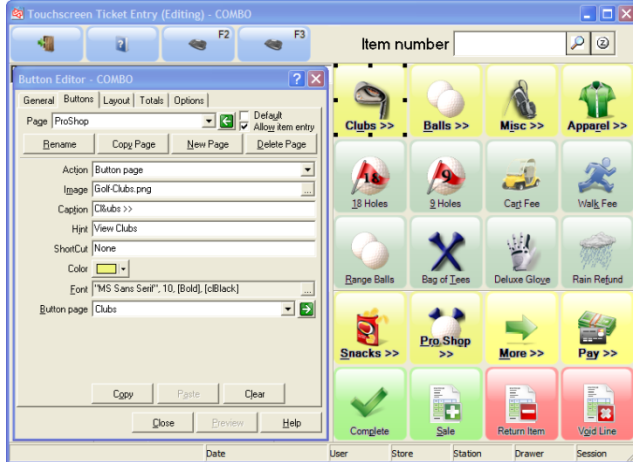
Touchscreen Ticket Entry (Editing) - COMBO

F2
F3
Item number

Button Editor - COMBO
General Buttons Layout Totals Options
Page ProShop
Default
Allow item entry
Rename Copy Page New Page Delete Page
Action Button page
Image Golf-Clubs.png
Caption Cl&ubs >>
Hint View Clubs
ShortCut None
Color
Font "MS Sans Serif", 10, [Bold], [clBlack]
Button page Clubs
Copy Paste Clear
Close Preview Help

Clubs >>
Balls >>
Misc >>
Apparel >>
18 Holes
9 Holes
Cart Fee
Walk Fee
Range Balls
Bag of Tees
Deluxe Glove
Rain Refund
Snacks >>
Pro Shop >>
More >>
Pay >>
Complete
Sale
Return Item
Void Line

Date
User
Store
Station
Drawer
Session